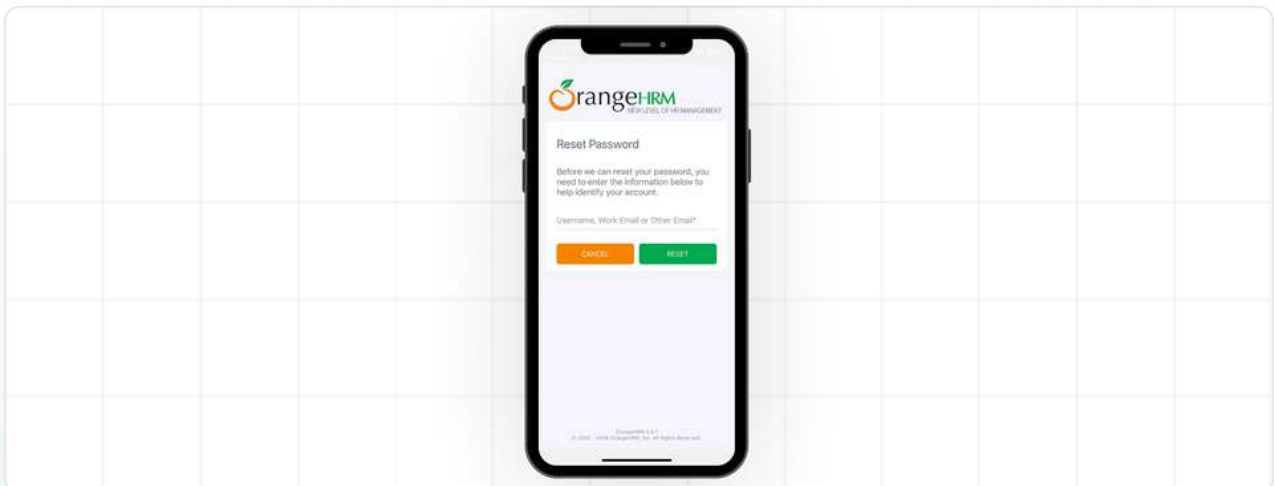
OrangeHRM
NEW LEVEL OF HR MANAGEMENT

Reset Password

Before we can reset your password, you need to enter the information below to help identify your account.

Username, Work Email or Other Email*

CANCEL
RESET

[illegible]
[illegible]